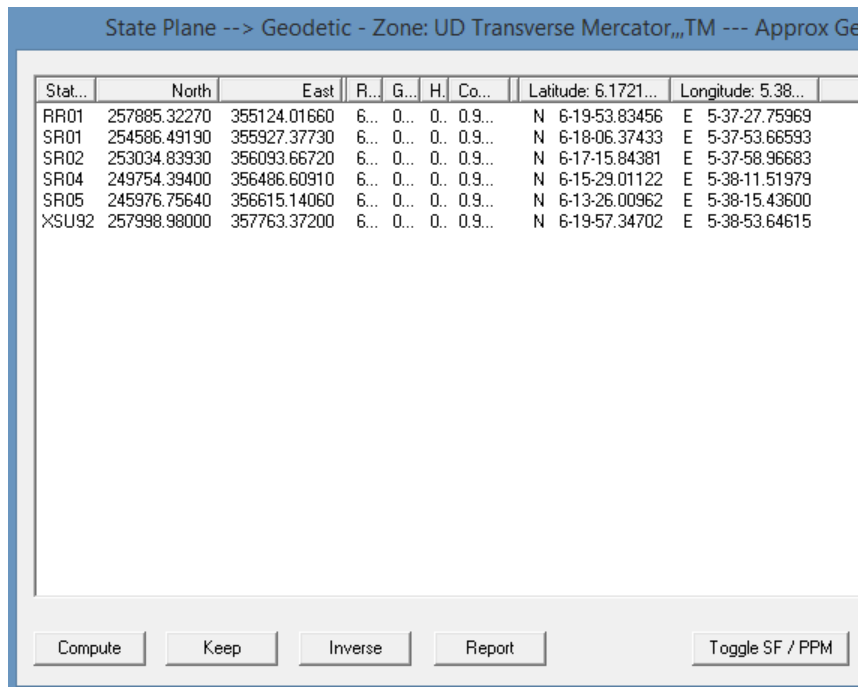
State Plane --> Geodetic - Zone: UD Transverse Mercator,,,TM --- Approx Ge

| Stat... | North | East | R... | G... | H.. | Co... | Latitude: 6.1721... | Longitude: 5.38... |
|---|---|---|---|---|---|---|---|---|
| RR01 | 257885.32270 | 355124.01660 | 6... | 0... | 0.. | 0.9... | N 6-19-53.83456 | E 5-37-27.75969 |
| SR01 | 254586.49190 | 355927.37730 | 6... | 0... | 0.. | 0.9... | N 6-18-06.37433 | E 5-37-53.66593 |
| SR02 | 253034.83930 | 356093.66720 | 6... | 0... | 0.. | 0.9... | N 6-17-15.84381 | E 5-37-58.96683 |
| SR04 | 249754.39400 | 356486.60910 | 6... | 0... | 0.. | 0.9... | N 6-15-29.01122 | E 5-38-11.51979 |
| SR05 | 245976.75640 | 356615.14060 | 6... | 0... | 0.. | 0.9... | N 6-13-26.00962 | E 5-38-15.43600 |
| XSU92 | 257998.98000 | 357763.37200 | 6... | 0... | 0.. | 0.9... | N 6-19-57.34702 | E 5-38-53.64615 |

Compute Keep Inverse Report Toggle SF / PPM